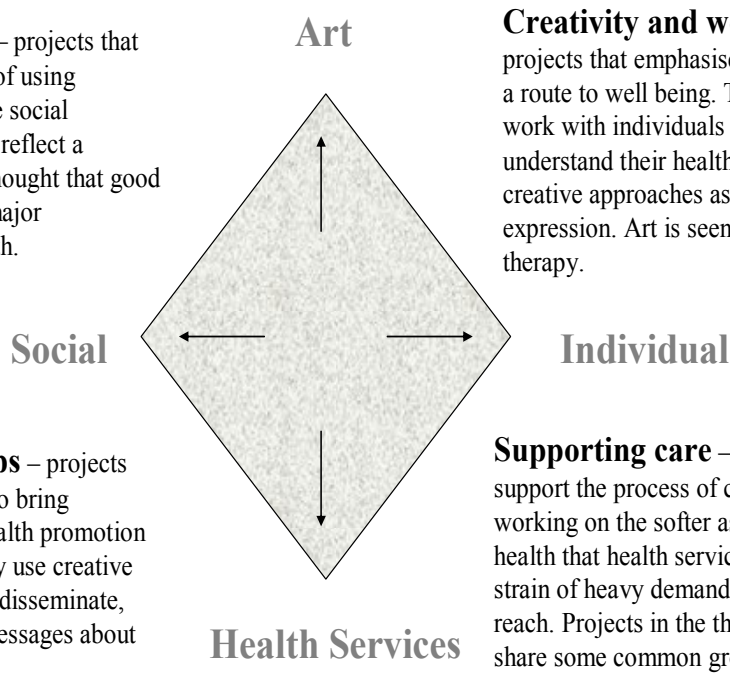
– projects that of using e social reflect a hought that good hajor h.

Art

Creativity and w projects that emphasise a route to well being. T work with individuals understand their health creative approaches as expression. Art is seen therapy.

Social

Individual

os – projects o bring alth promotion y use creative disseminate, essages about

Supporting care – support the process of c working on the softer a health that health servic strain of heavy demand reach. Projects in the th share some common gr

Health Services